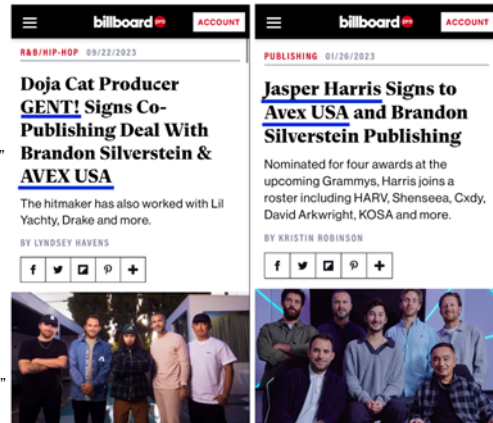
billboard

ACCOUNT

R&B/HIP-HOP 09/22/2023

Doja Cat Producer GENT! Signs Co-Publishing Deal With Brandon Silverstein & AVEX USA

The hitmaker has also worked with Lil Yachty, Drake and more.

BY LYNDSEY HAVENS

billboard

ACCOUNT

PUBLISHING 01/26/2023

Jasper Harris Signs to Avex USA and Brandon Silverstein Publishing

Nominated for four awards at the upcoming Grammys, Harris joins a roster including HARV, Shenseea, Cxdy, David Arkwright, KOSA and more.

BY KRISTIN ROBINSON